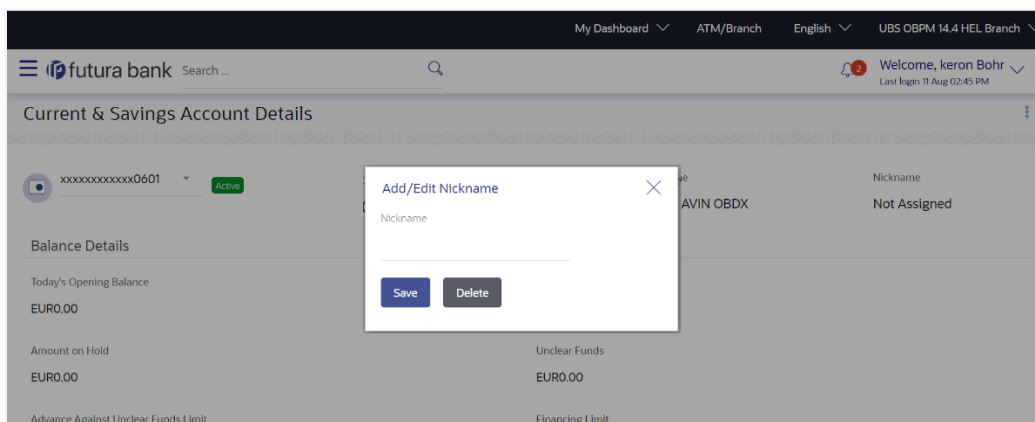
My Dashboard ATM/Branch English UBS OBPM 14.4 HEL Branch

futura bank Search ...

2 Welcome, keron Bohr
Last login 11 Aug 02:45 PM

Current & Savings Account Details

xxxxxxxxxxxx0601 Active

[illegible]e
AVIN OBDX

Nickname
Not Assigned

Add/Edit Nickname

Nickname

Save Delete

Balance Details

Today's Opening Balance
EUR0.00

Amount on Hold
EUR0.00

Unclear Funds
EUR0.00

Advance Against Unclear Funds Limit

Financing Limit